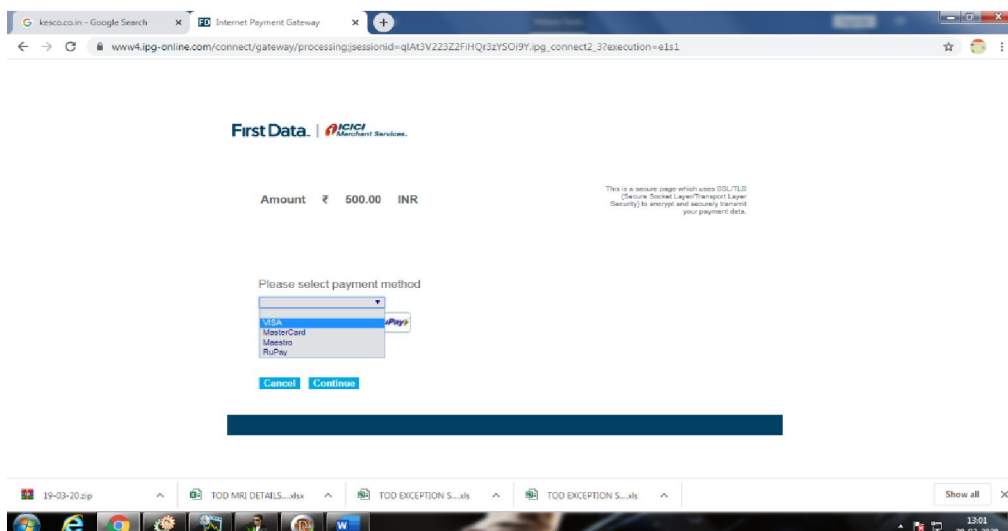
G kesco.co.in - Google Search ×
FD Internet Payment Gateway ×

www4.ipg-online.com/connect/gateway/processing;jsessionid=qlAt3V223Z2FiHQr3zYSOi9Y.ipg_connect2_3?execution=e1s1

First Data. | ICICI Merchant Services.

Amount ₹ 500.00 INR

This is a secure page which uses SSL/TLS (Secure Socket Layer/Transport Layer Security) to encrypt and securely transmit your payment data.

Please select payment method

VISA
MasterCard
Maestro
RuPay

Cancel Continue

19-03-20.zip
TOD MRI DETAILS....xlsx
TOD EXCEPTION S....xls
TOD EXCEPTION S....xls
Show all

13:01